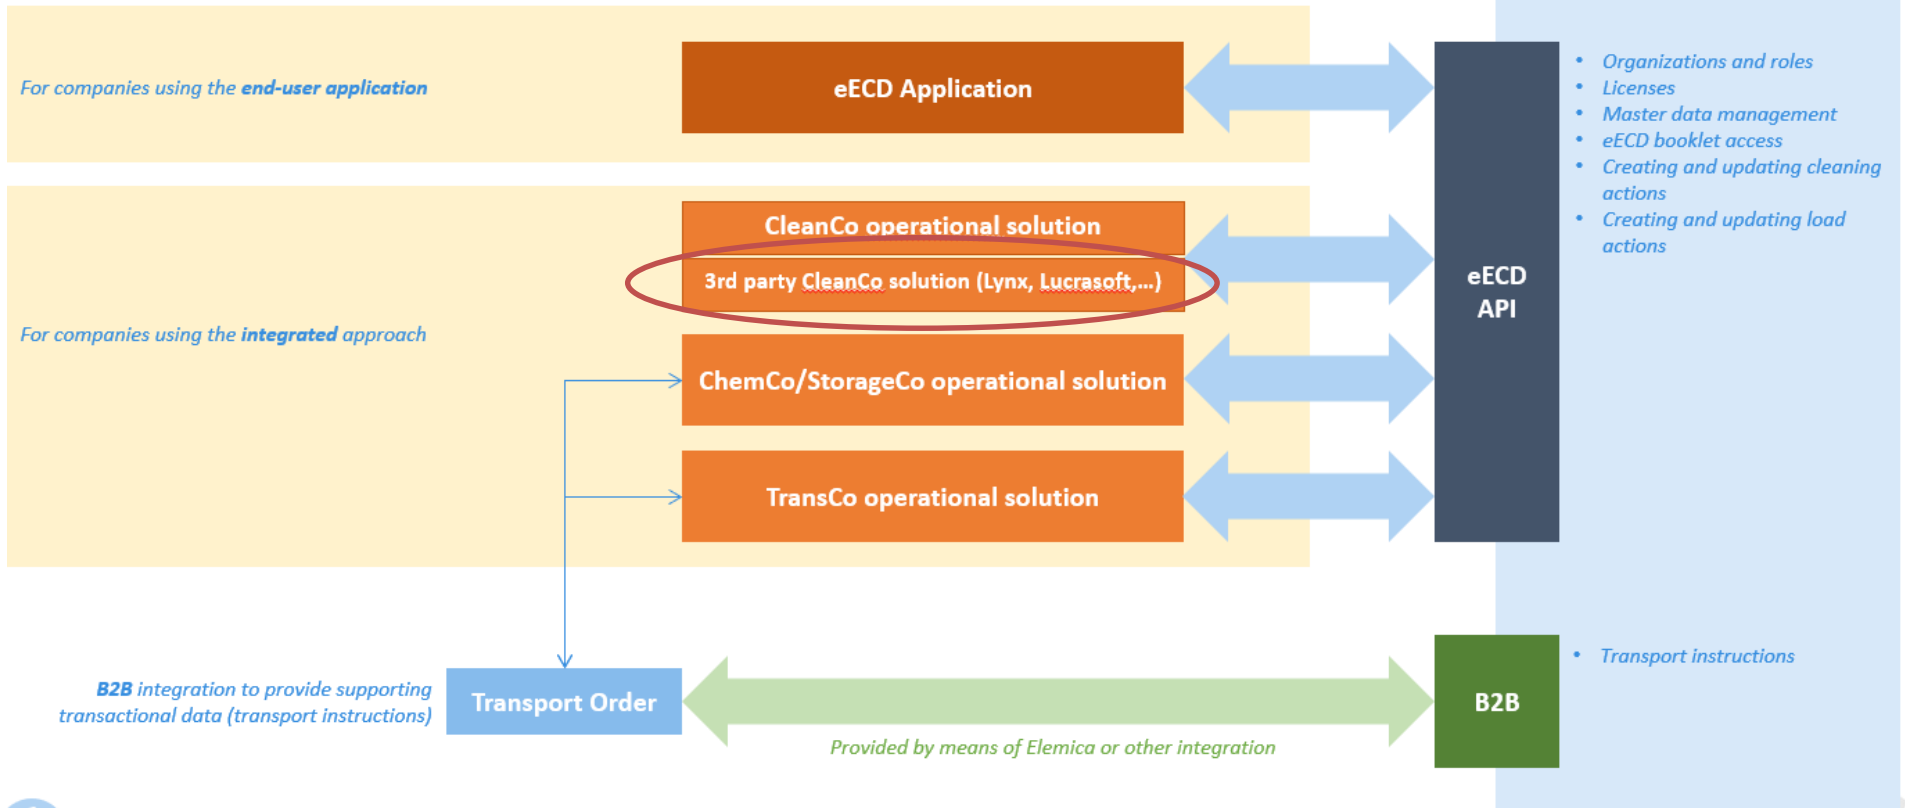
For companies using the **end-user application**

eECD Application

CleanCo operational solution

3rd party CleanCo solution (Lynx, Lucrasoft,...)

For companies using the **integrated** approach

ChemCo/StorageCo operational solution

TransCo operational solution

eECD API

- Organizations and roles
- Licenses
- Master data management
- eECD booklet access
- Creating and updating cleaning actions
- Creating and updating load actions

**B2B** integration to provide supporting transactional data (transport instructions)

Transport Order

Provided by means of Elemica or other integration

B2B

- Transport instructions